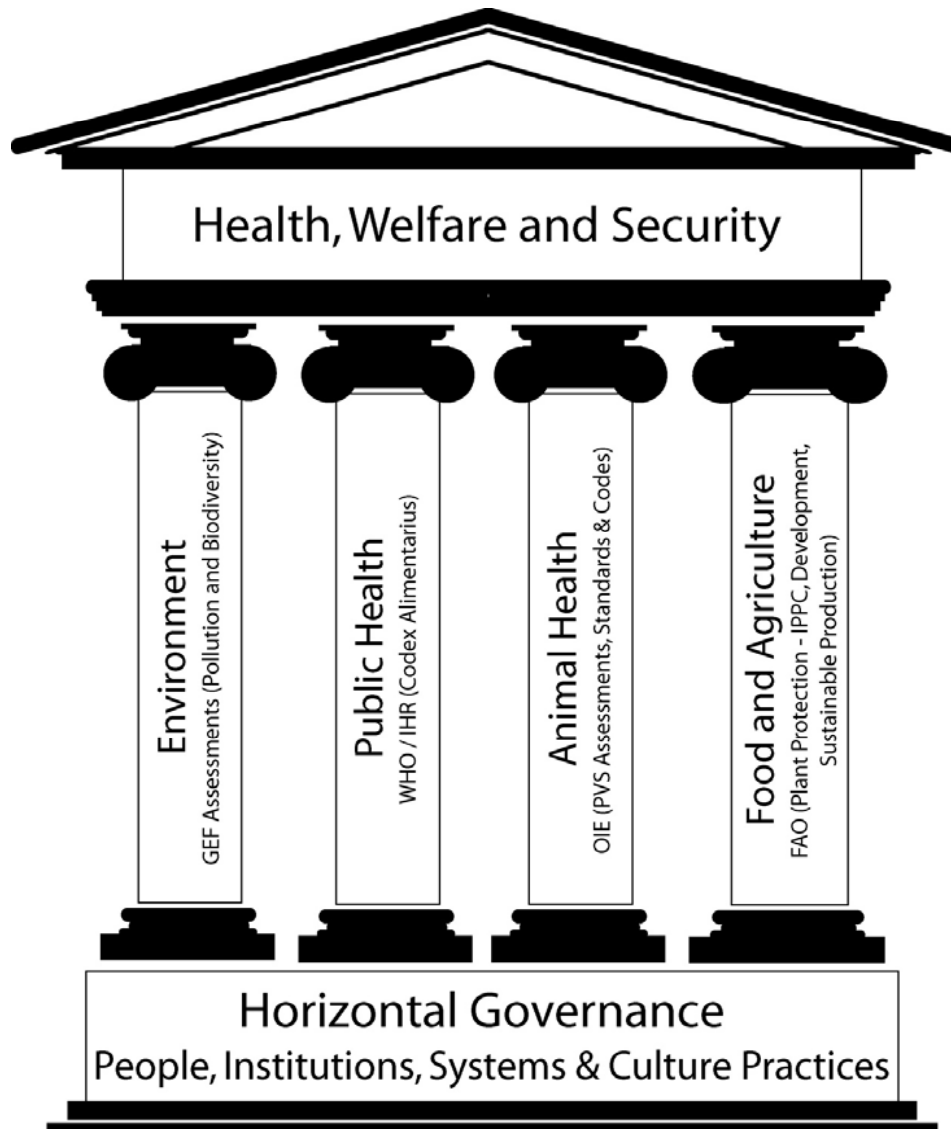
Health, Welfare and Security

Environment
GEF Assessments (Pollution and Biodiversity)

Public Health
WHO / IHR (Codex Alimentarius)

Animal Health
OIE (PVS Assessments, Standards & Codes)

Food and Agriculture
FAO (Plant Protection - IPPC, Development, Sustainable Production)

Horizontal Governance
People, Institutions, Systems & Culture Practices